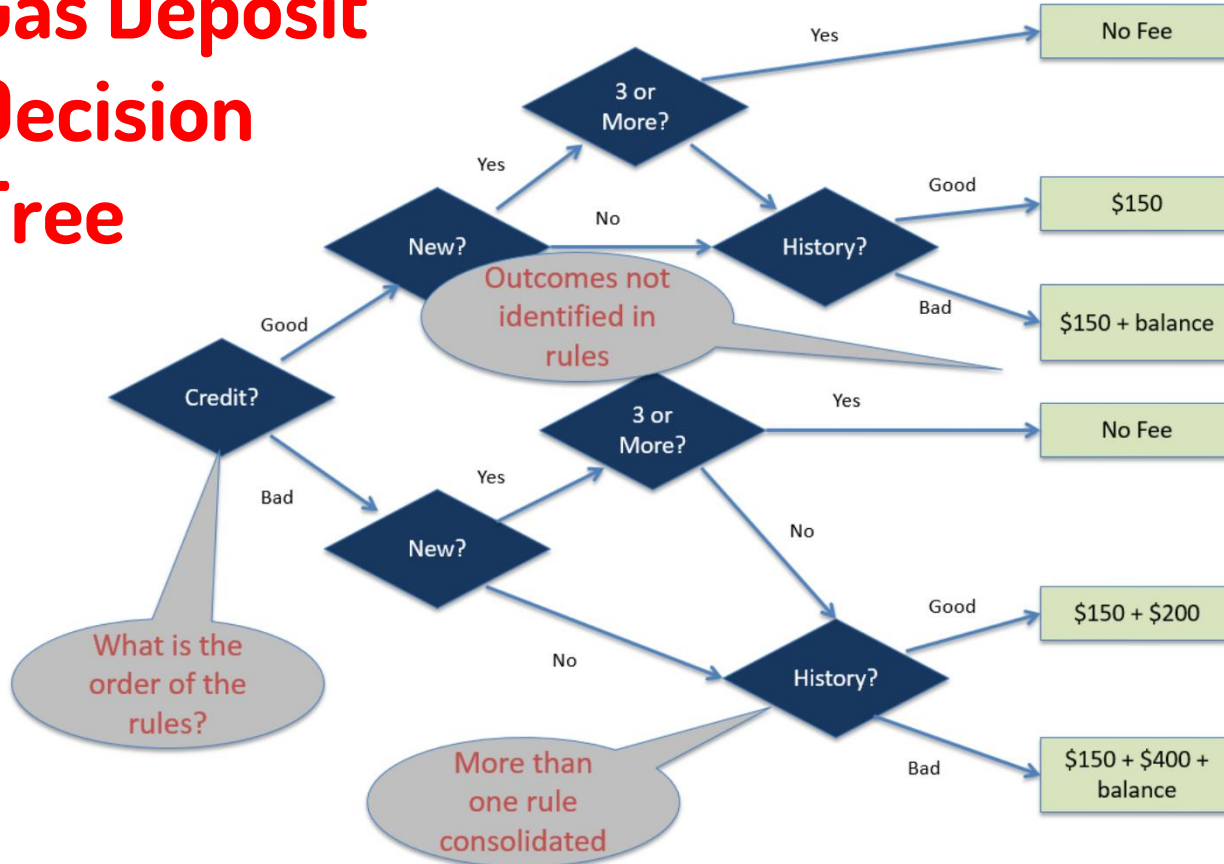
Gas Deposit Decision Tree

Credit?

Good

Bad

New?

Yes

No

3 or More?

Yes

No Fee

History?

Good

$150

Bad

$150 + balance

Outcomes not identified in rules

New?

Yes

3 or More?

Yes

No Fee

No

No

History?

Good

$150 + $200

Bad

$150 + $400 + balance

What is the order of the rules?

More than one rule consolidated